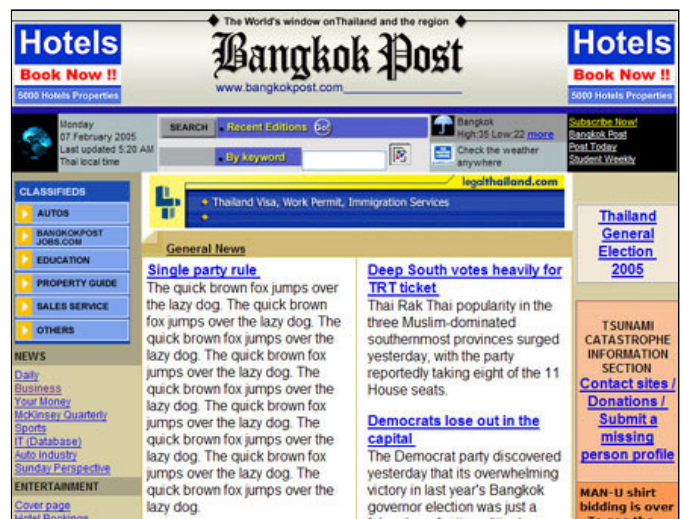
The World's window onThailand and the region

Hotels
Book Now !!
5000 Hotels Properties

Bangkok Post
www.bangkokpost.com

Hotels
Book Now !!
5000 Hotels Properties

Monday
07 February 2005
Last updated 5:20 AM
Thai local time

SEARCH
Recent Editions
By keyword

Bangkok
High:35 Low:22 more
Check the weather anywhere

Subscribe Now!
Bangkok Post
Post Today
Student Weekly

CLASSIFIEDS
AUTOS
BANGKOKPOST JOBS.COM
EDUCATION
PROPERTY GUIDE
SALES SERVICE
OTHERS

NEWS
Daily
Business
Your Money
McKinsey Quarterly
Sports
IT (Database)
Auto Industry
Sunday Perspective

ENTERTAINMENT
Cover page
Hotel Bookings

legalthailand.com
Thailand Visa, Work Permit, Immigration Services

General News

Single party rule
The quick brown fox jumps over the lazy dog. The quick brown fox jumps over the lazy dog. The quick brown fox jumps over the lazy dog. The quick brown fox jumps over the lazy dog. The quick brown fox jumps over the lazy dog. The quick brown fox jumps over the lazy dog. The quick brown fox jumps over the lazy dog. The quick brown fox jumps over the lazy dog. The quick brown fox jumps over the lazy dog. The quick brown fox jumps over the lazy dog.

Deep South votes heavily for TRT ticket
Thai Rak Thai popularity in the three Muslim-dominated southernmost provinces surged yesterday, with the party reportedly taking eight of the 11 House seats.

Democrats lose out in the capital
The Democrat party discovered yesterday that its overwhelming victory in last year's Bangkok governor election was just a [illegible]

Thailand General Election 2005

TSUNAMI CATASTROPHE INFORMATION SECTION
Contact sites / Donations / Submit a missing person profile

MAN-U shirt bidding is over
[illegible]